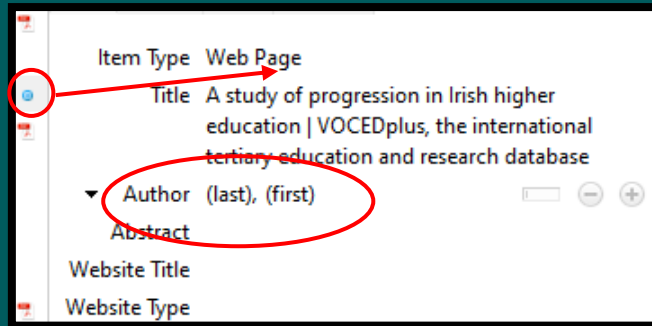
Item Type Web Page

Title A study of progression in Irish higher education | VOCEDplus, the international tertiary education and research database

Author (last), (first)

Abstract

Website Title

Website Type